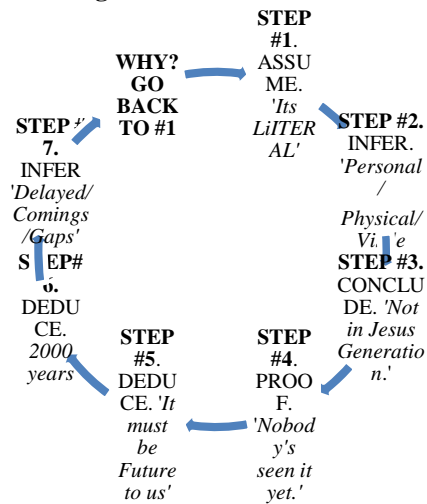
STEP #1. ASSUME. 'Its LiTERAL'

STEP #2. INFER. 'Personal / Physical/ Vi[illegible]e

STEP #3. CONCLUDE. 'Not in Jesus Generation.'

STEP #4. PROOF. 'Nobody's seen it yet.'

STEP #5. DEDUCE. 'It must be Future to us'

S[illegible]EP# 6. DEDUCE. 2000 years

STEP #7. INFER 'Delayed/ Comings /Gaps'

WHY? GO BACK TO #1